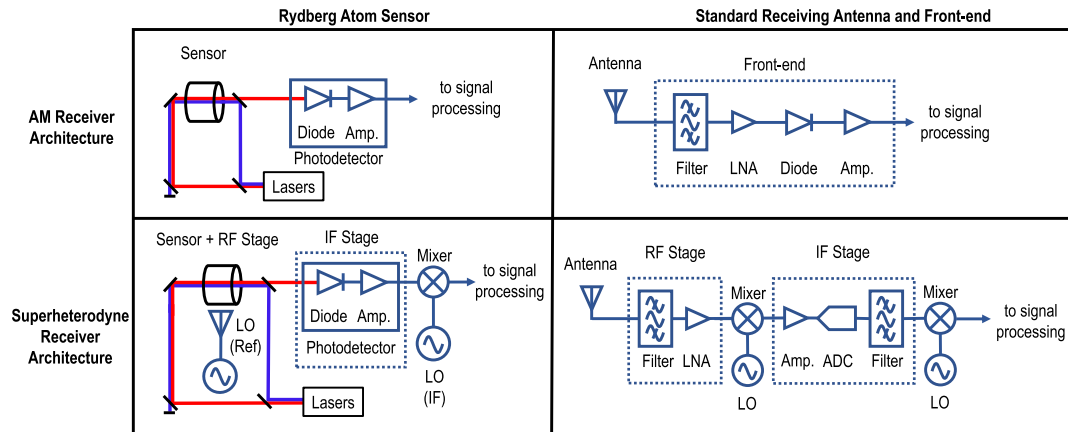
Rydberg Atom Sensor

Standard Receiving Antenna and Front-end

AM Receiver Architecture

Sensor

Diode Amp.

Photodetector

to signal processing

Lasers

Antenna

Front-end

Filter LNA Diode Amp.

to signal processing

Superheterodyne Receiver Architecture

Sensor + RF Stage

IF Stage

Mixer

to signal processing

Diode Amp.

Photodetector

LO (Ref)

LO (IF)

Lasers

Antenna

RF Stage

Filter LNA

Mixer

LO

IF Stage

Amp. ADC Filter

Mixer

LO

to signal processing